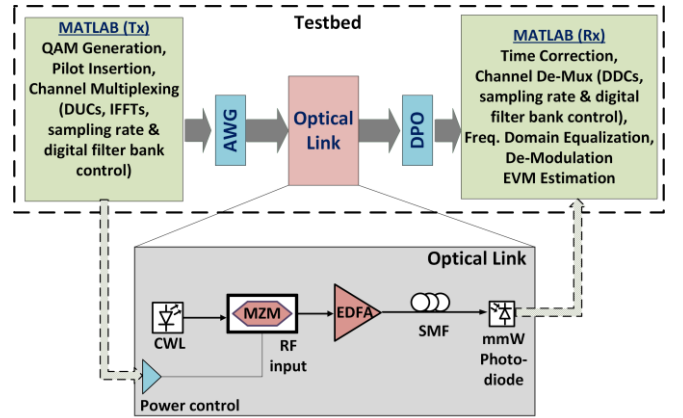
Testbed

MATLAB (Tx)
QAM Generation, Pilot Insertion, Channel Multiplexing (DUCs, IFFTs, sampling rate & digital filter bank control)

AWG

Optical Link

DPO

MATLAB (Rx)
Time Correction, Channel De-Mux (DDCs, sampling rate & digital filter bank control), Freq. Domain Equalization, De-Modulation EVM Estimation

Optical Link

CWL

MZM

RF input

EDFA

SMF

mmW Photodiode

Power control